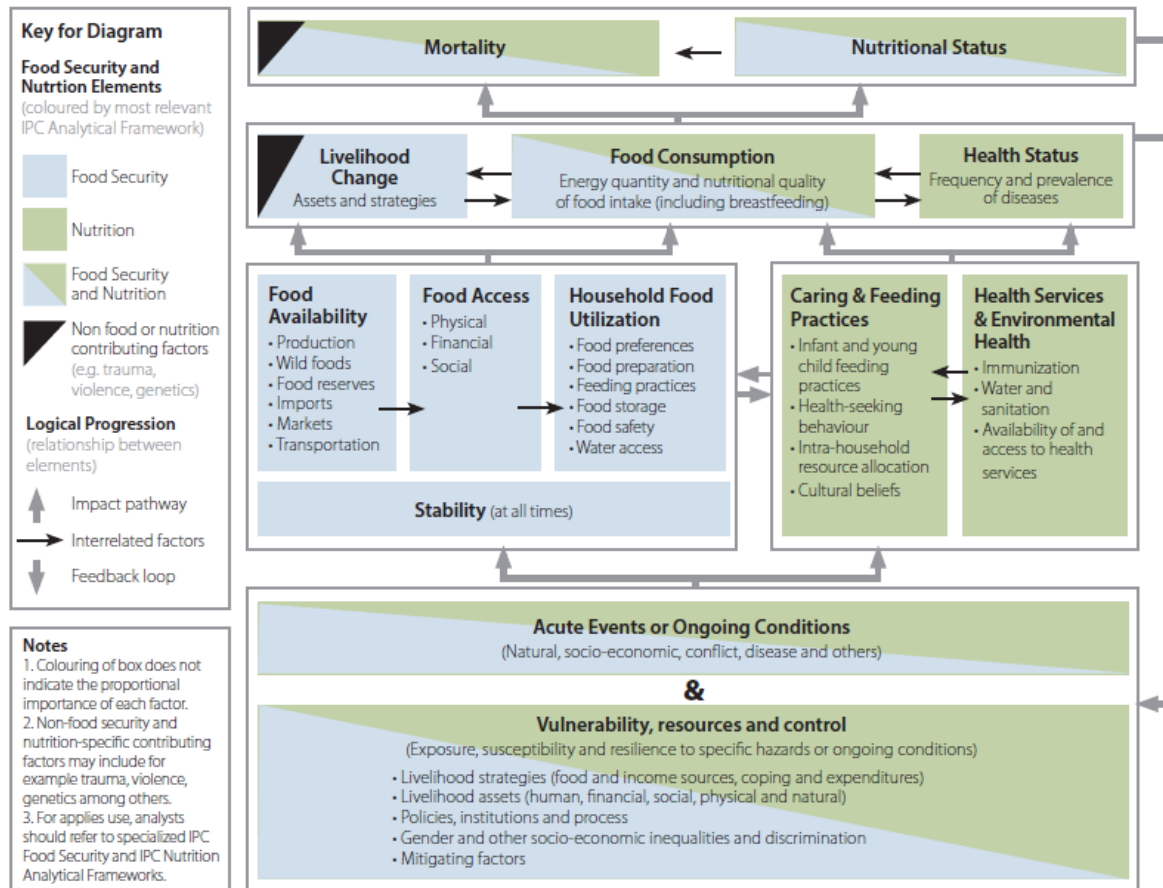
Key for Diagram

Food Security and Nutrtion Elements
(coloured by most relevant IPC Analytical Framework)

Food Security

Nutrition

Food Security and Nutrition

Non food or nutrition contributing factors
(e.g. trauma, violence, genetics)

Logical Progression
(relationship between elements)

Impact pathway

Interrelated factors

Feedback loop

Notes
1. Colouring of box does not indicate the proportional importance of each factor.
2. Non-food security and nutrition-specific contributing factors may include for example trauma, violence, genetics among others.
3. For applies use, analysts should refer to specialized IPC Food Security and IPC Nutrition Analytical Frameworks.

Mortality

Nutritional Status

Livelihood Change
Assets and strategies

Food Consumption
Energy quantity and nutritional quality of food intake (including breastfeeding)

Health Status
Frequency and prevalence of diseases

Food Availability
• Production
• Wild foods
• Food reserves
• Imports
• Markets
• Transportation

Food Access
• Physical
• Financial
• Social

Household Food Utilization
• Food preferences
• Food preparation
• Feeding practices
• Food storage
• Food safety
• Water access

Stability (at all times)

Caring & Feeding Practices
• Infant and young child feeding practices
• Health-seeking behaviour
• Intra-household resource allocation
• Cultural beliefs

Health Services & Environmental Health
• Immunization
• Water and sanitation
• Availability of and access to health services

Acute Events or Ongoing Conditions
(Natural, socio-economic, conflict, disease and others)

&

Vulnerability, resources and control
(Exposure, susceptibility and resilience to specific hazards or ongoing conditions)
• Livelihood strategies (food and income sources, coping and expenditures)
• Livelihood assets (human, financial, social, physical and natural)
• Policies, institutions and process
• Gender and other socio-economic inequalities and discrimination
• Mitigating factors